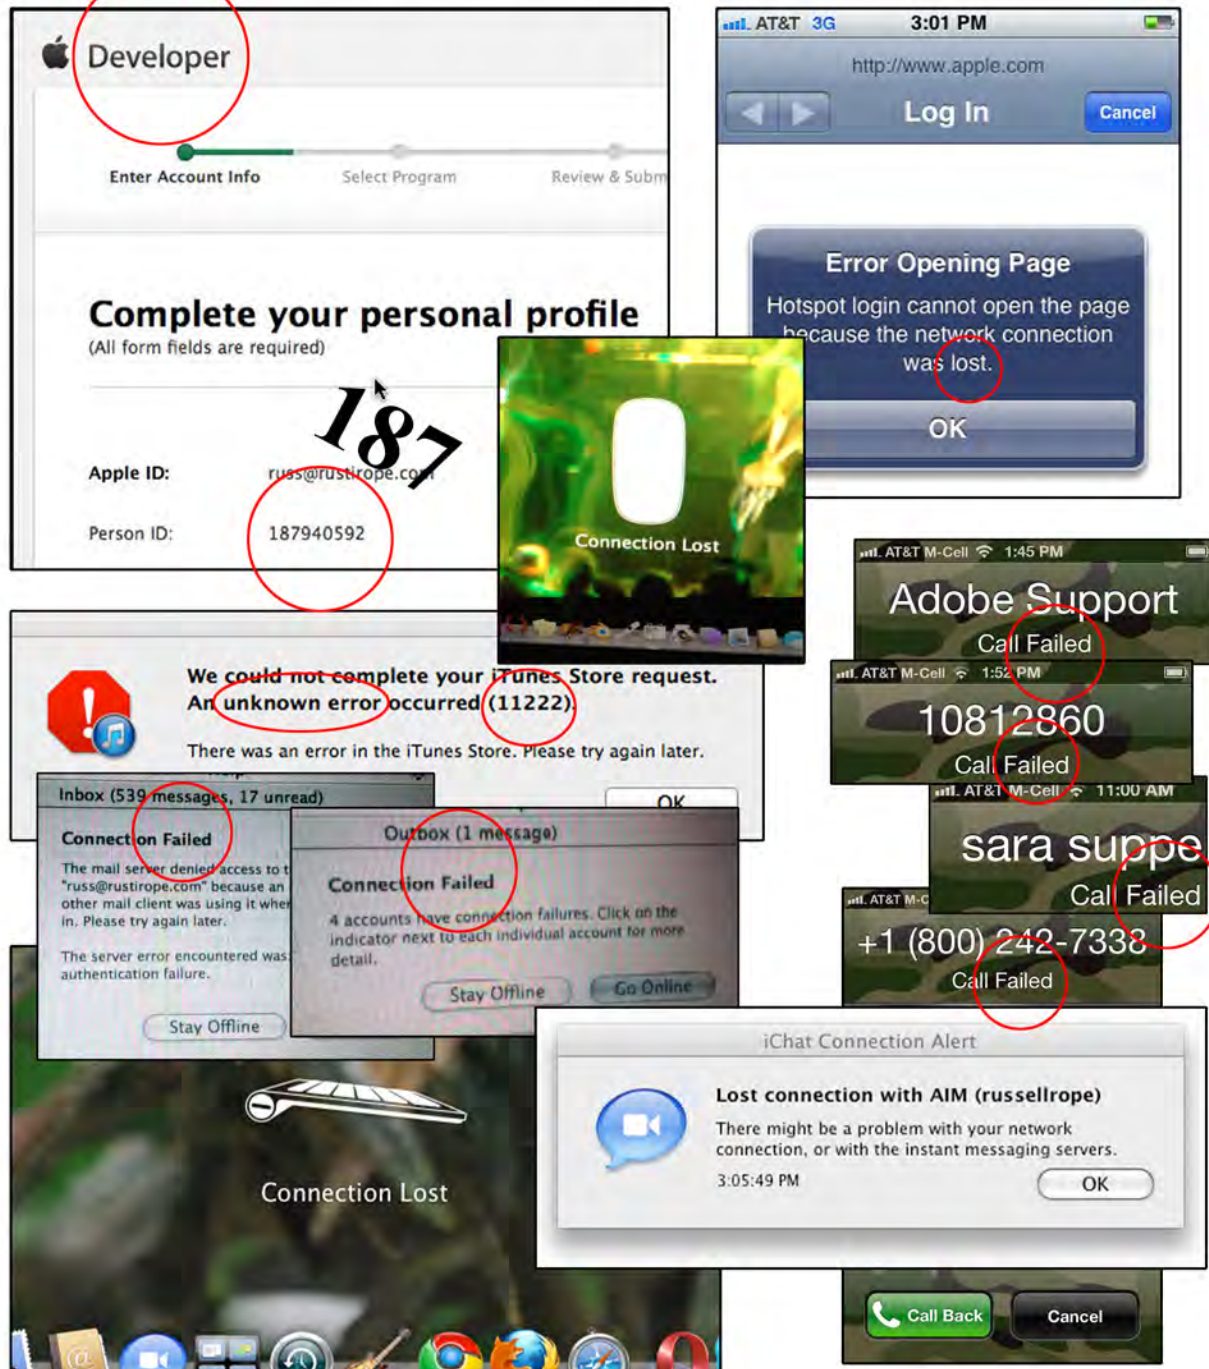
Developer

Enter Account Info
Select Program
Review & Subm

Complete your personal profile
(All form fields are required)

187

Apple ID: russ@rustirope.com

Person ID: 187940592

AT&T 3G 3:01 PM
http://www.apple.com
Log In
Cancel

Error Opening Page
Hotspot login cannot open the page because the network connection was lost.
OK

Connection Lost

AT&T M-Cell 1:45 PM
Adobe Support
Call Failed

AT&T M-Cell 1:52 PM
10812860
Call Failed

AT&T M-Cell 11:00 AM
sara suppo
Call Failed

AT&T M-C
+1 (800) 242-7338
Call Failed

We could not complete your iTunes Store request. An unknown error occurred (11222).
There was an error in the iTunes Store. Please try again later.
OK

Inbox (539 messages, 17 unread)
Connection Failed
The mail server denied access to t "russ@rustirope.com" because an other mail client was using it whe in. Please try again later.
The server error encountered was authentication failure.
Stay Offline

Outbox (1 message)
Connection Failed
4 accounts have connection failures. Click on the indicator next to each individual account for more detail.
Stay Offline
Go Online

iChat Connection Alert
Lost connection with AIM (russellrope)
There might be a problem with your network connection, or with the instant messaging servers.
3:05:49 PM
OK

Connection Lost

Call Back
Cancel